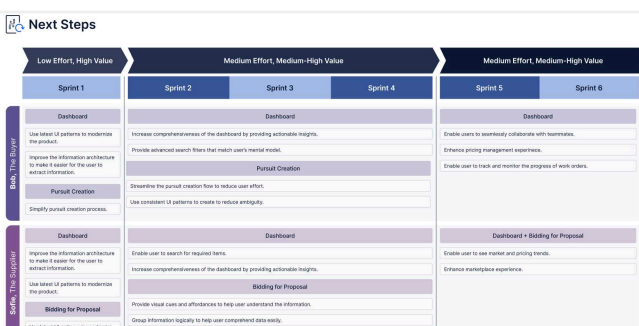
Next Steps

Low Effort, High Value

Medium Effort, Medium-High Value

Medium Effort, Medium-High Value

Sprint 1

Sprint 2

Sprint 3

Sprint 4

Sprint 5

Sprint 6

Bob, The Buyer

Dashboard

Use latest UI patterns to modernize the product.

Improve the information architecture to make it easier for the user to extract information.

Pursuit Creation

Simplify pursuit creation process.

Dashboard

Increase comprehensiveness of the dashboard by providing actionable insights.

Provide advanced search filters that match user's mental model.

Pursuit Creation

Streamline the pursuit creation flow to reduce user effort.

Use consistent UI patterns to create to reduce ambiguity.

Dashboard

Enable users to seamlessly collaborate with teammates.

Enhance pricing management experience.

Enable user to track and monitor the progress of work orders.

Sofia, The Supplier

Dashboard

Improve the information architecture to make it easier for the user to extract information.

Use latest UI patterns to modernize the product.

Bidding for Proposal

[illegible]

Dashboard

Enable user to search for required items.

Increase comprehensiveness of the dashboard by providing actionable insights.

Bidding for Proposal

Provide visual cues and affordances to help user understand the information.

Group information logically to help user comprehend data easily.

Dashboard + Bidding for Proposal

Enable user to see market and pricing trends.

Enhance marketplace experience.